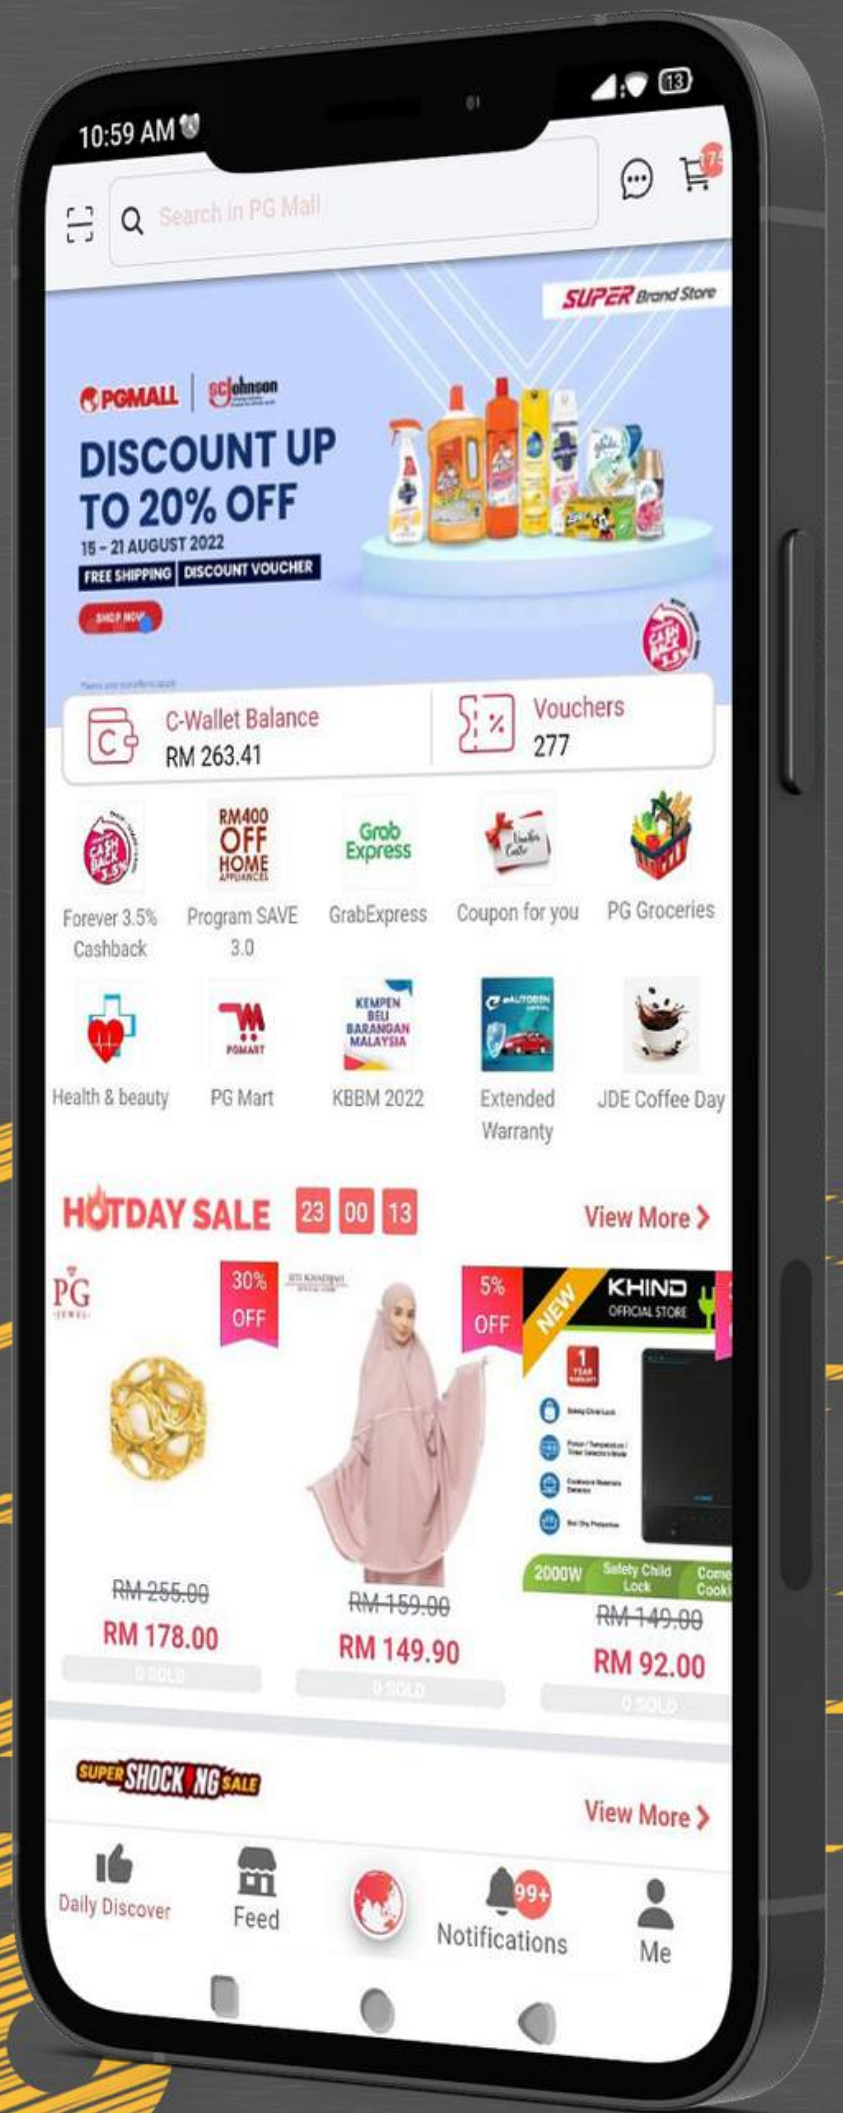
10:59 AM

13

Search in PG Mall

17

SUPER Brand Store

PGMALL | SC Johnson

DISCOUNT UP TO 20% OFF

15 - 21 AUGUST 2022

FREE SHIPPING | DISCOUNT VOUCHER

SHOP NOW

CASH BACK 3.5%

C-Wallet Balance
RM 263.41

Vouchers
277

Forever 3.5% Cashback

RM400 OFF HOME APPLIANCES

Program SAVE 3.0

Grab Express

GrabExpress

Coupon for you

PG Groceries

Health & beauty

PGMART

PG Mart

KEMPEN BELI BARANGAN MALAYSIA

KBBM 2022

Extended Warranty

JDE Coffee Day

HOTDAY SALE 23 00 13

View More >

PG JEWEL

30% OFF

5% OFF

NEW

KHIND OFFICIAL STORE

2000W

Safety Child Lock

RM 255.00
RM 178.00
0 SOLD

RM 159.00
RM 149.90
0 SOLD

RM 149.00
RM 92.00
0 SOLD

SUPER SHOCKING SALE

View More >

Daily Discover

Feed

99+

Notifications

Me